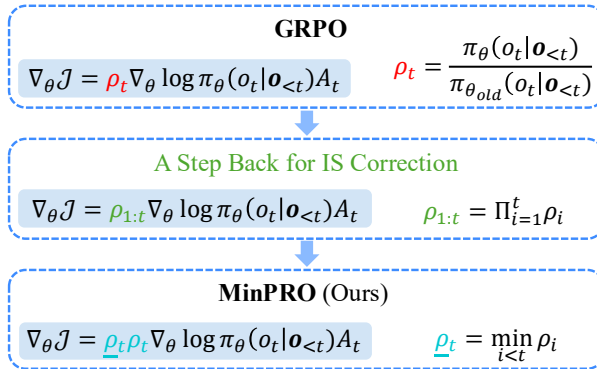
GRPO

$\nabla_\theta \mathcal{J} = \rho_t \nabla_\theta \log \pi_\theta(o_t|\boldsymbol{o}_{<t}) A_t$ $\rho_t = \frac{\pi_\theta(o_t|\boldsymbol{o}_{<t})}{\pi_{\theta_{old}}(o_t|\boldsymbol{o}_{<t})}$

A Step Back for IS Correction

$\nabla_\theta \mathcal{J} = \rho_{1:t} \nabla_\theta \log \pi_\theta(o_t|\boldsymbol{o}_{<t}) A_t$ $\rho_{1:t} = \Pi_{i=1}^{t} \rho_i$

MinPRO (Ours)

$\nabla_\theta \mathcal{J} = \underline{\rho}_t \rho_t \nabla_\theta \log \pi_\theta(o_t|\boldsymbol{o}_{<t}) A_t$ $\underline{\rho}_t = \min_{i<t} \rho_i$